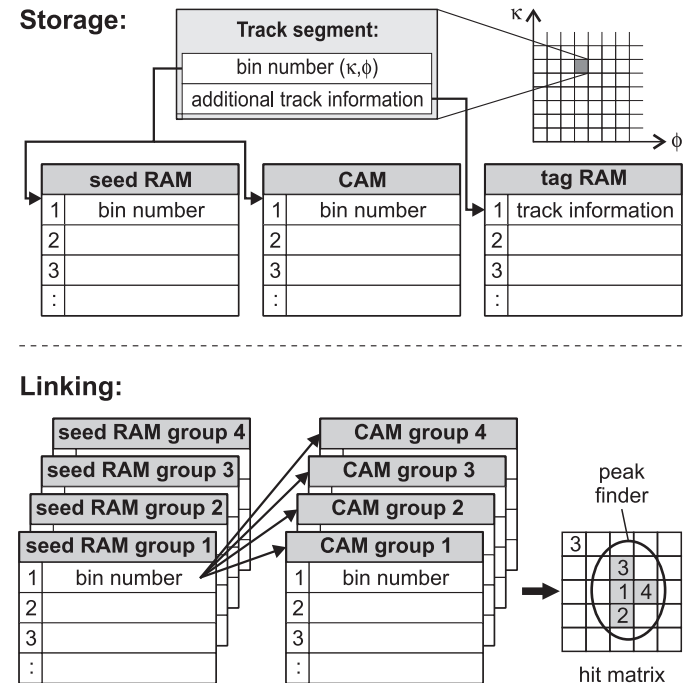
Storage:

Track segment:
bin number ($\kappa,\phi$)
additional track information

$\kappa$
$\phi$

| | seed RAM |
|---|---|
| 1 | bin number |
| 2 | |
| 3 | |
| : | |

| | CAM |
|---|---|
| 1 | bin number |
| 2 | |
| 3 | |
| : | |

| | tag RAM |
|---|---|
| 1 | track information |
| 2 | |
| 3 | |
| : | |

Linking:

seed RAM group 4
seed RAM group 3
seed RAM group 2

| | seed RAM group 1 |
|---|---|
| 1 | bin number |
| 2 | |
| 3 | |
| : | |

CAM group 4
CAM group 3
CAM group 2

| | CAM group 1 |
|---|---|
| 1 | bin number |
| 2 | |
| 3 | |
| : | |

peak finder

3
3
1 4
2

hit matrix